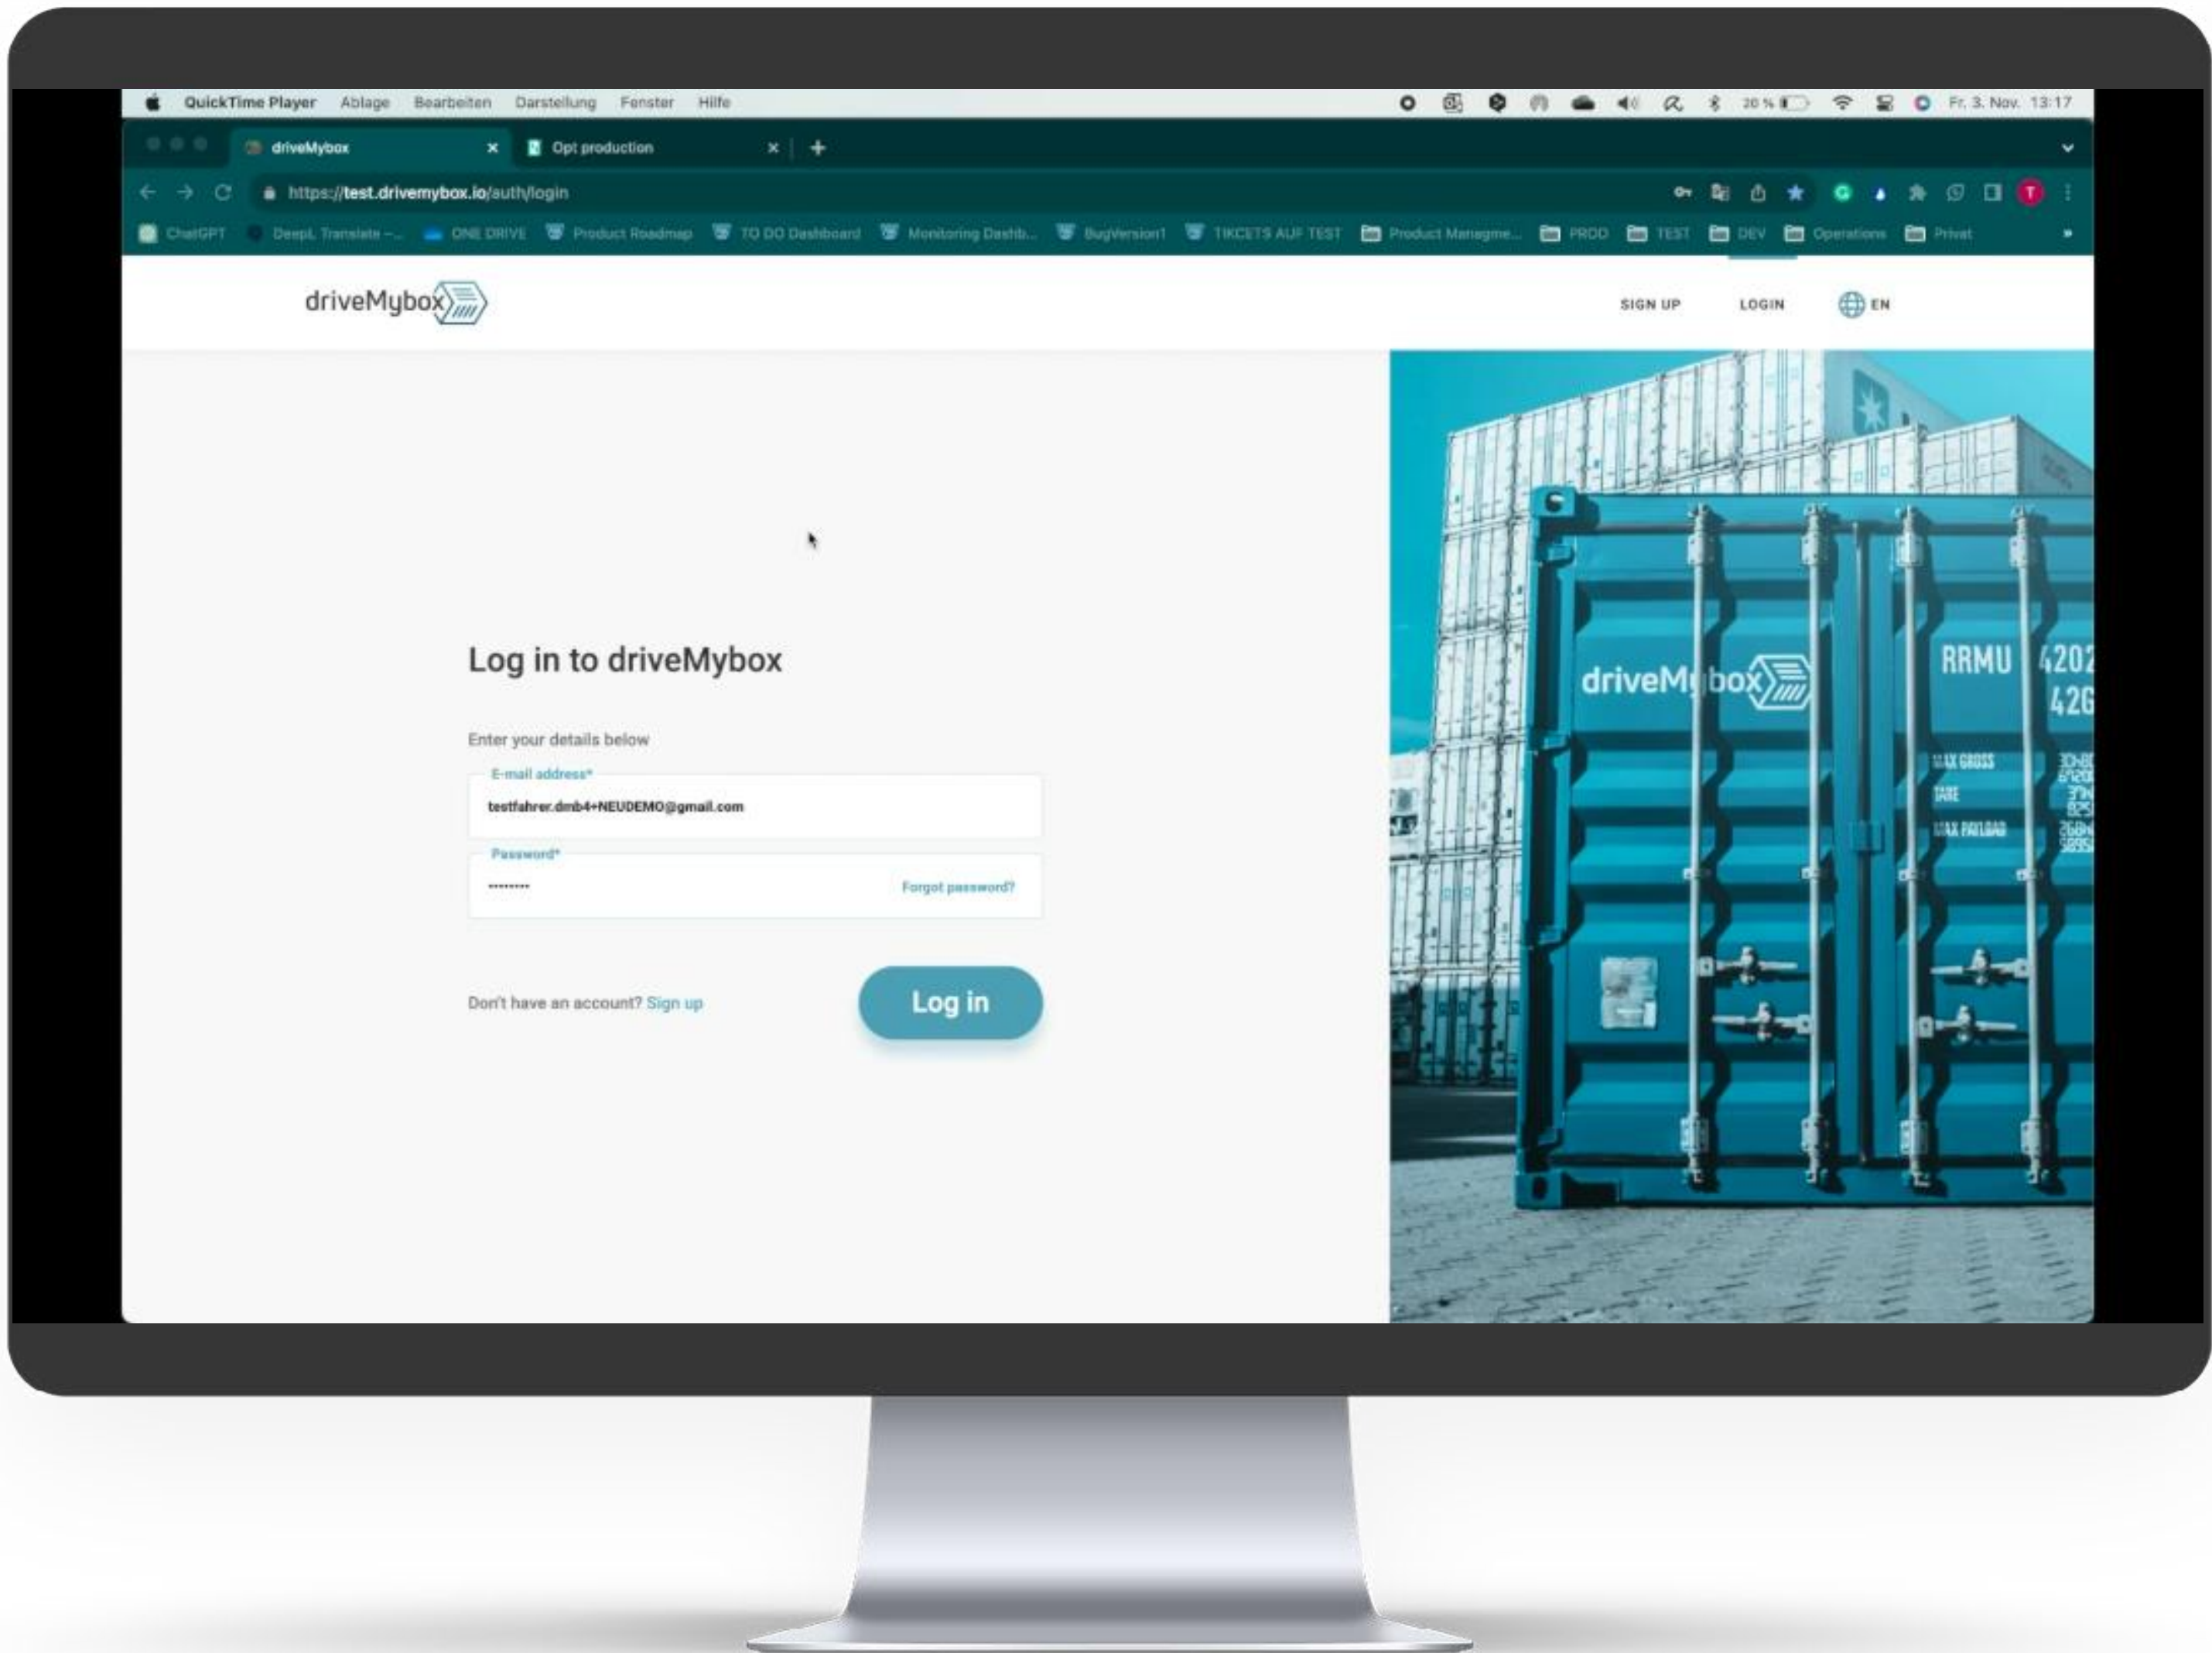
QuickTime Player Ablage Bearbeiten Darstellung Fenster Hilfe

20 % Fr. 3. Nov. 13:17

driveMybox ×
Opt production ×
+

https://test.drivemybox.io/auth/login

ChatGPT DeepL Translate –... ONE DRIVE Product Roadmap TO DO Dashboard Monitoring Dashb... BugVersion1 TIKCETS AUF TEST Product Manageme... PROD TEST DEV Operations Privat

driveMybox

SIGN UP LOGIN EN

Log in to driveMybox

Enter your details below

E-mail address*
testfahrer.dmb4+NEUDEMO@gmail.com

Password*
•••••••••
Forgot password?

Don't have an account? Sign up

Log in

driveMybox

RRMU 420
42G

MAX GROSS
TARE
MAX PAYLOAD